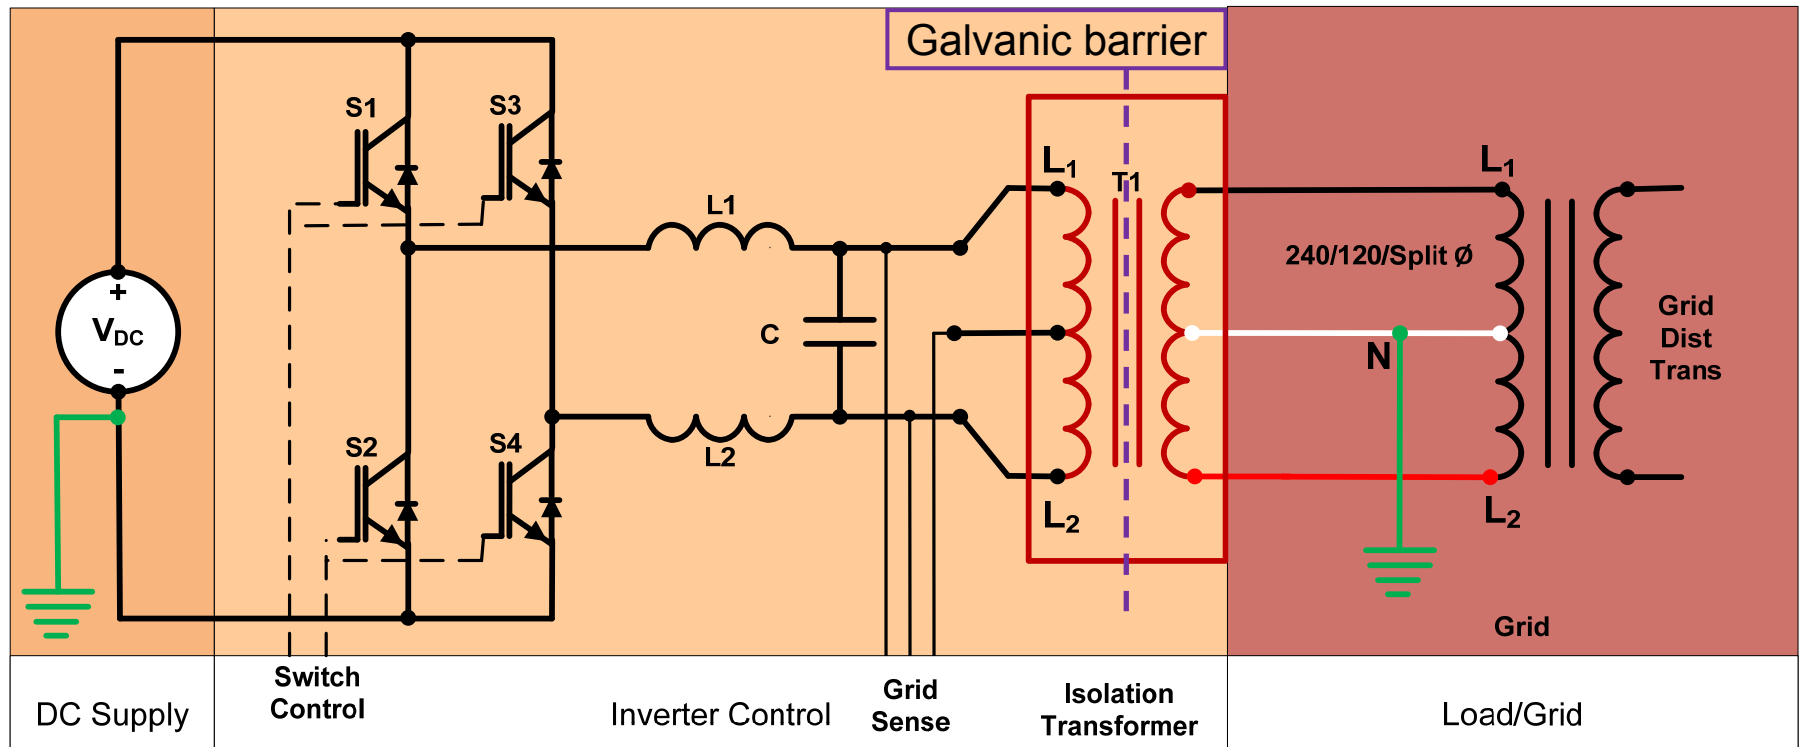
Galvanic barrier

+
$V_{DC}$
-

S1
S3
S2
S4

L1
C
L2

$L_1$
T1
$L_2$

$L_1$
240/120/Split Ø
N
$L_2$

Grid
Dist
Trans

Grid

DC Supply

Switch
Control

Inverter Control

Grid
Sense

Isolation
Transformer

Load/Grid